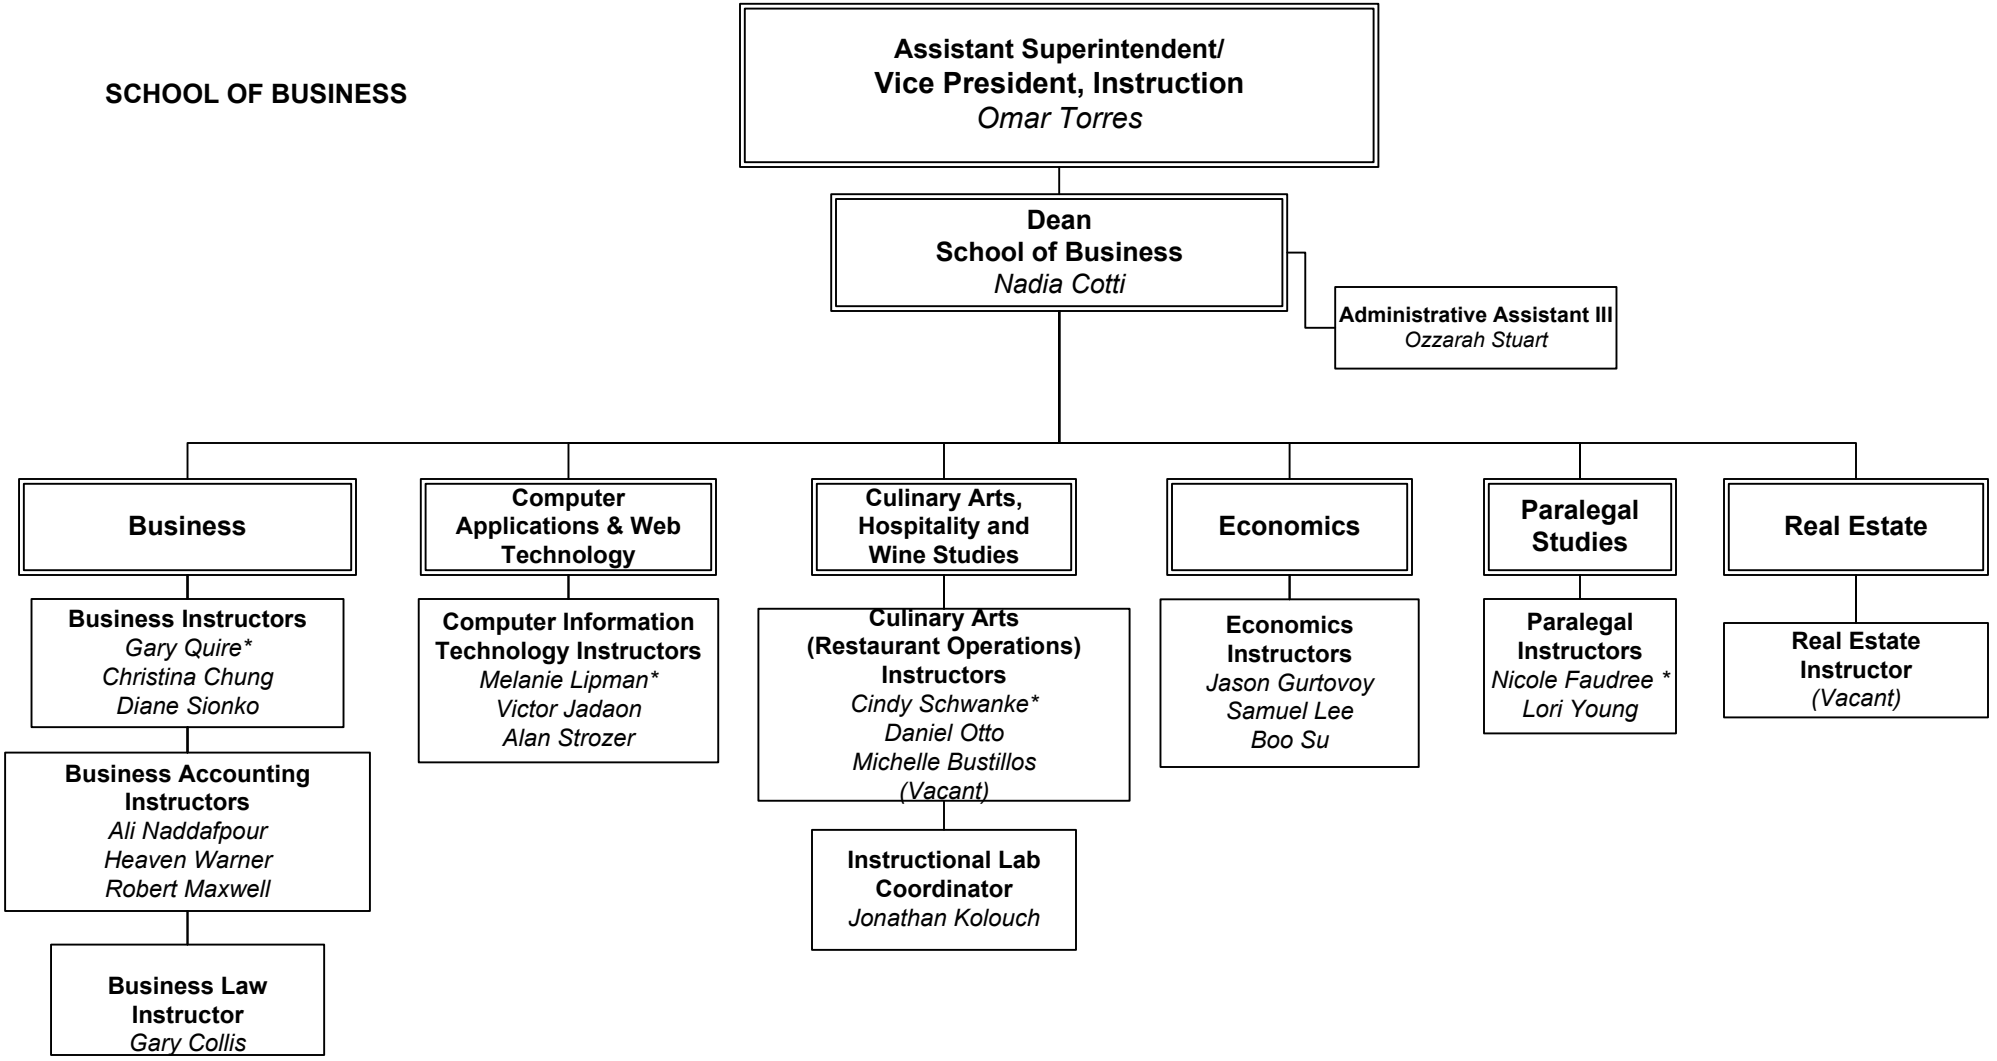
SCHOOL OF BUSINESS

Assistant Superintendent/
Vice President, Instruction
Omar Torres

Dean
School of Business
Nadia Cotti

Administrative Assistant III
Ozzarah Stuart

Business

Business Instructors
Gary Quire*
Christina Chung
Diane Sionko

Business Accounting Instructors
Ali Naddafpour
Heaven Warner
Robert Maxwell

Business Law Instructor
Gary Collis

Computer Applications & Web Technology

Computer Information Technology Instructors
Melanie Lipman*
Victor Jadaon
Alan Strozer

Culinary Arts, Hospitality and Wine Studies

Culinary Arts (Restaurant Operations) Instructors
Cindy Schwanke*
Daniel Otto
Michelle Bustillos
(Vacant)

Instructional Lab Coordinator
Jonathan Kolouch

Economics

Economics Instructors
Jason Gurtovoy
Samuel Lee
Boo Su

Paralegal Studies

Paralegal Instructors
Nicole Faudree *
Lori Young

Real Estate

Real Estate Instructor
(Vacant)